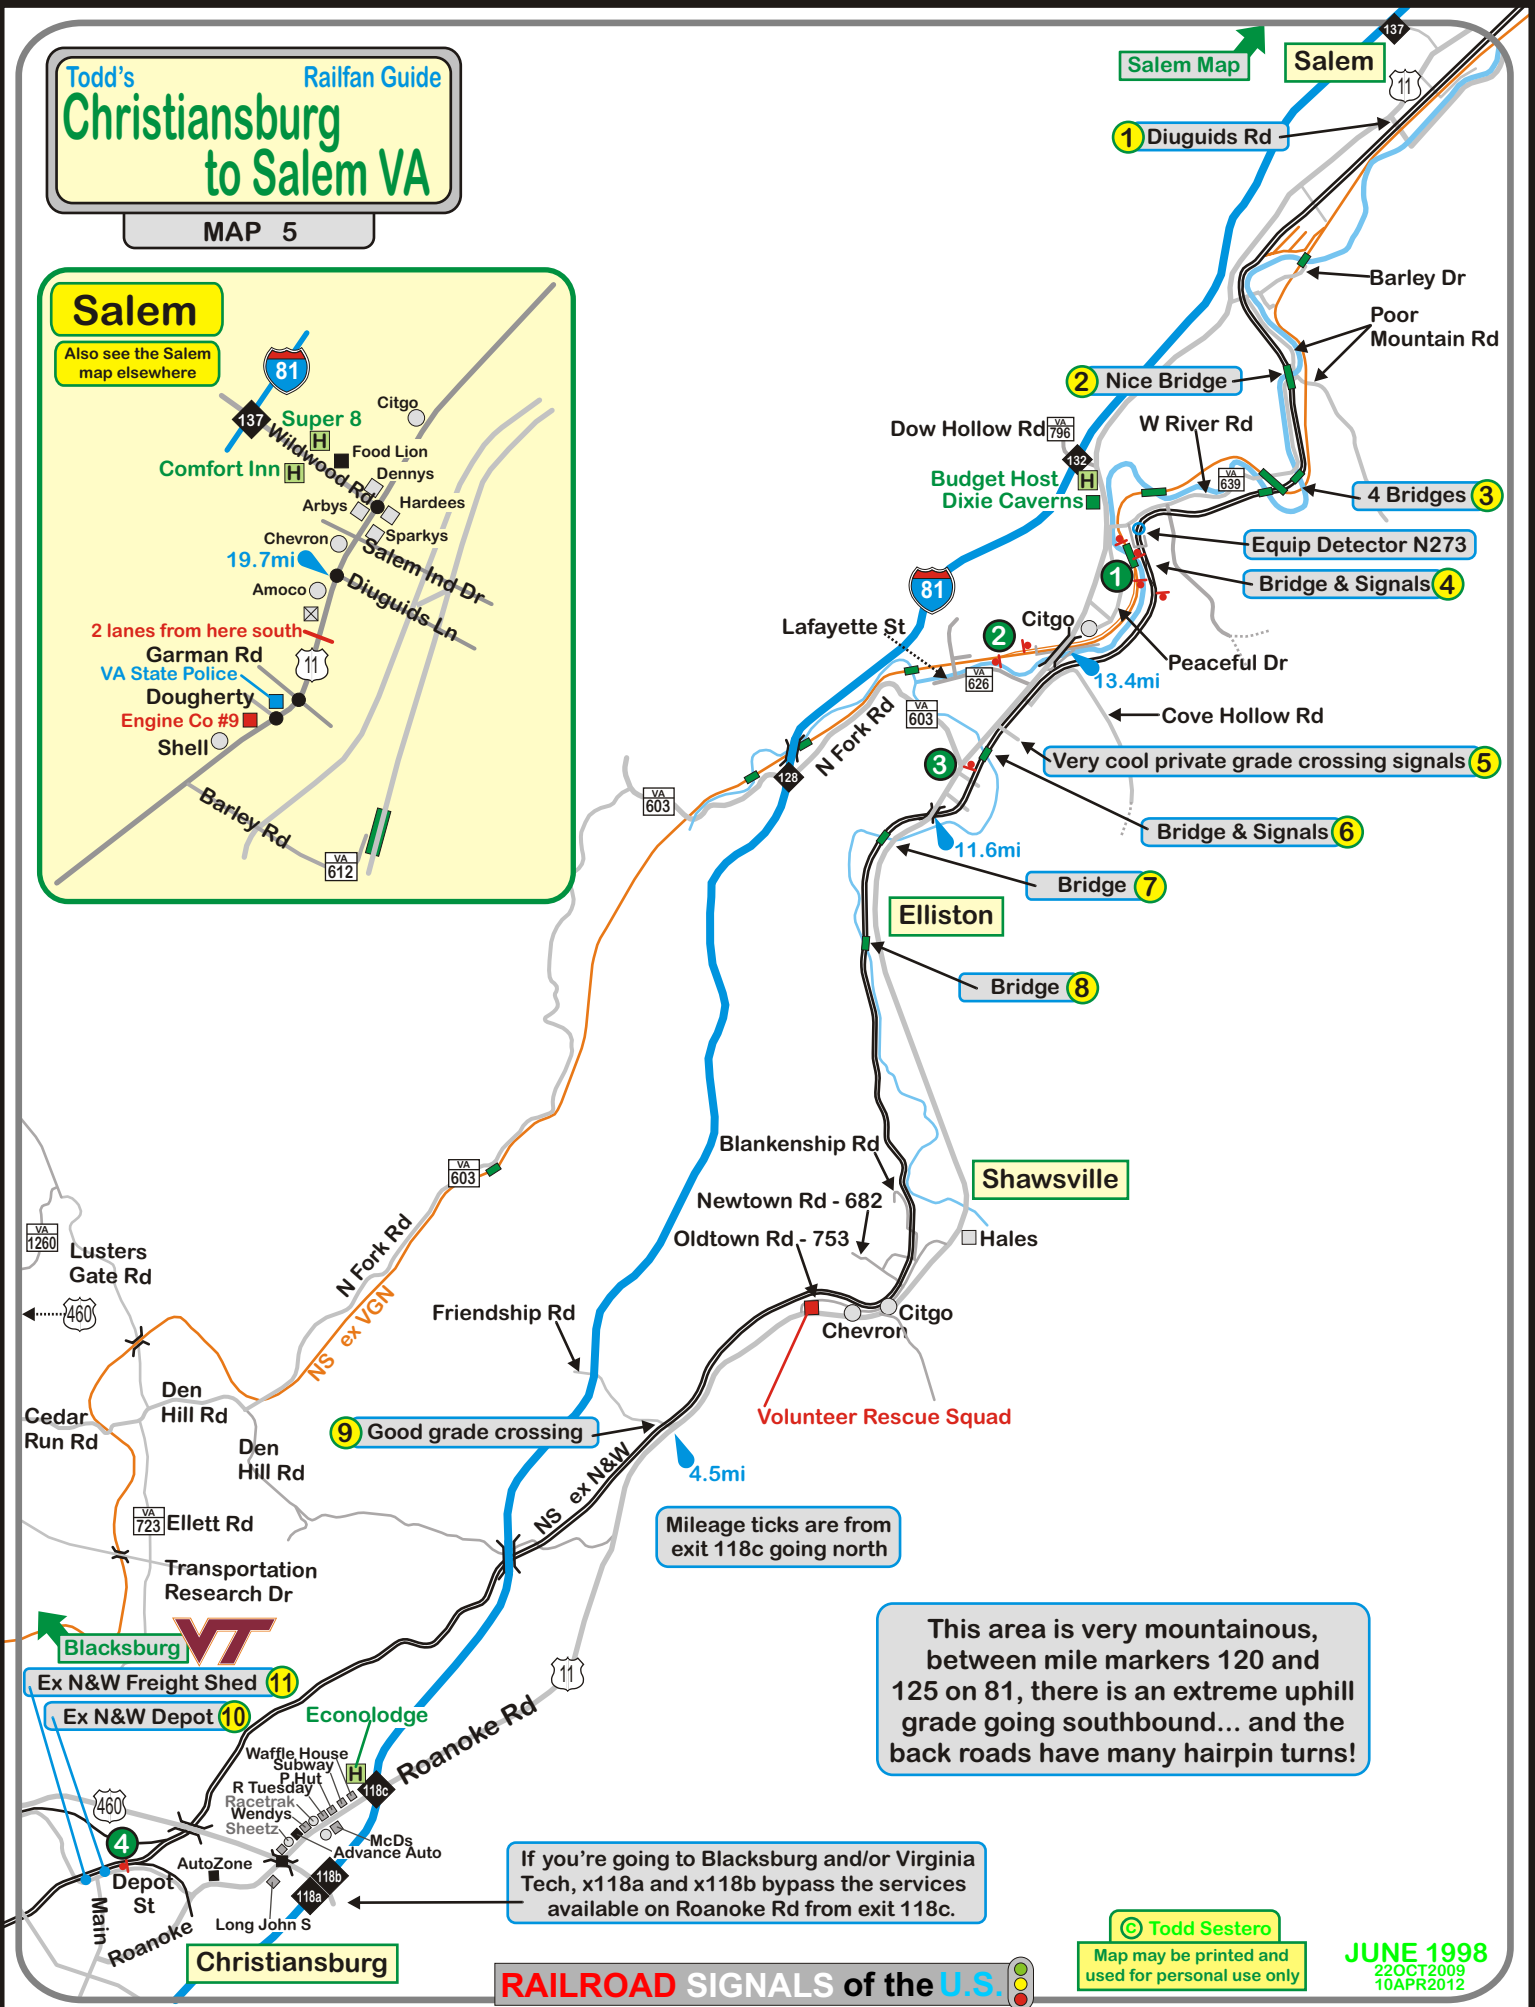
Todd's Railfan Guide
Christiansburg to Salem VA
MAP 5

Salem
Also see the Salem map elsewhere
81
137
Super 8
H
Citgo
Comfort Inn
H
Wildwood Rd
Food Lion
Dennys
Arbys
Hardees
Chevron
Sparkys
19.7mi
Salem Ind Dr
Amoco
Diuguids Ln
2 lanes from here south
Garman Rd
11
VA State Police
Dougherty
Engine Co #9
Shell
Barley Rd
VA 612

Salem Map
Salem
137
11
1 Diuguids Rd
Barley Dr
Poor Mountain Rd
2 Nice Bridge
Dow Hollow Rd VA 796
W River Rd
132
Budget Host H
Dixie Caverns
VA 639
4 Bridges 3
Equip Detector N273
Bridge & Signals 4
81
1
Lafayette St
2
Citgo
Peaceful Dr
VA 626
13.4mi
VA 603
Cove Hollow Rd
N Fork Rd
128
3
Very cool private grade crossing signals 5
VA 603
Bridge & Signals 6
11.6mi
Bridge 7
Elliston
Bridge 8
Blankenship Rd
Shawsville
Newtown Rd - 682
Oldtown Rd - 753
Hales
VA 603
VA 1260
Lusters Gate Rd
N Fork Rd
460
NS ex VGN
Friendship Rd
Citgo
Chevron
Den Hill Rd
Cedar Run Rd
Den Hill Rd
9 Good grade crossing
Volunteer Rescue Squad
NS ex N&W
4.5mi
VA 723 Ellett Rd
Mileage ticks are from exit 118c going north
Transportation Research Dr
This area is very mountainous, between mile markers 120 and 125 on 81, there is an extreme uphill grade going southbound... and the back roads have many hairpin turns!
Blacksburg
VT
Ex N&W Freight Shed 11
11
Ex N&W Depot 10
Econolodge
Waffle House
Subway
P Hut
H
R Tuesday
Roanoke Rd
Racetrak
118c
Wendys
Sheetz
460
McDs
Advance Auto
4
AutoZone
118b
Depot St
118a
If you're going to Blacksburg and/or Virginia Tech, x118a and x118b bypass the services available on Roanoke Rd from exit 118c.
Main
Long John S
Roanoke
Christiansburg
© Todd Sestero
Map may be printed and used for personal use only
JUNE 1998
22OCT2009
10APR2012
RAILROAD SIGNALS of the U.S.